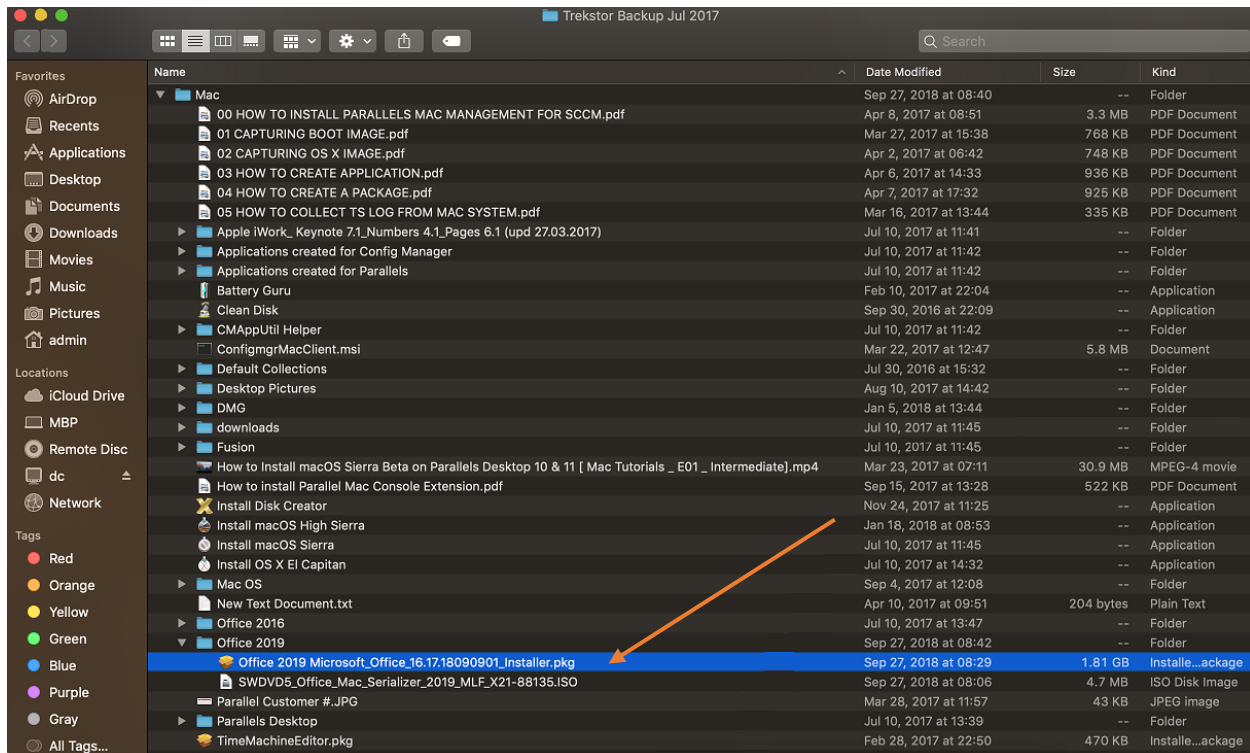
Trekstor Backup Jul 2017

Search

Favorites
AirDrop
Recents
Applications
Desktop
Documents
Downloads
Movies
Music
Pictures
admin

Locations
iCloud Drive
MBP
Remote Disc
dc
Network

Tags
Red
Orange
Yellow
Green
Blue
Purple
Gray
All Tags...

| Name | Date Modified | Size | Kind |
|---|---|---|---|
| Mac | Sep 27, 2018 at 08:40 | -- | Folder |
| 00 HOW TO INSTALL PARALLELS MAC MANAGEMENT FOR SCCM.pdf | Apr 8, 2017 at 08:51 | 3.3 MB | PDF Document |
| 01 CAPTURING BOOT IMAGE.pdf | Mar 27, 2017 at 15:38 | 768 KB | PDF Document |
| 02 CAPTURING OS X IMAGE.pdf | Apr 2, 2017 at 06:42 | 748 KB | PDF Document |
| 03 HOW TO CREATE APPLICATION.pdf | Apr 6, 2017 at 14:33 | 936 KB | PDF Document |
| 04 HOW TO CREATE A PACKAGE.pdf | Apr 7, 2017 at 17:32 | 925 KB | PDF Document |
| 05 HOW TO COLLECT TS LOG FROM MAC SYSTEM.pdf | Mar 16, 2017 at 13:44 | 335 KB | PDF Document |
| Apple iWork_ Keynote 7.1_Numbers 4.1_Pages 6.1 (upd 27.03.2017) | Jul 10, 2017 at 11:41 | -- | Folder |
| Applications created for Config Manager | Jul 10, 2017 at 11:42 | -- | Folder |
| Applications created for Parallels | Jul 10, 2017 at 11:42 | -- | Folder |
| Battery Guru | Feb 10, 2017 at 22:04 | -- | Application |
| Clean Disk | Sep 30, 2016 at 22:09 | -- | Application |
| CMAppUtil Helper | Jul 10, 2017 at 11:42 | -- | Folder |
| ConfigmgrMacClient.msi | Mar 22, 2017 at 12:47 | 5.8 MB | Document |
| Default Collections | Jul 30, 2016 at 15:32 | -- | Folder |
| Desktop Pictures | Aug 10, 2017 at 14:42 | -- | Folder |
| DMG | Jan 5, 2018 at 13:44 | -- | Folder |
| downloads | Jul 10, 2017 at 11:45 | -- | Folder |
| Fusion | Jul 10, 2017 at 11:45 | -- | Folder |
| How to Install macOS Sierra Beta on Parallels Desktop 10 & 11 [ Mac Tutorials _ E01 _ Intermediate].mp4 | Mar 23, 2017 at 07:11 | 30.9 MB | MPEG-4 movie |
| How to install Parallel Mac Console Extension.pdf | Sep 15, 2017 at 13:28 | 522 KB | PDF Document |
| Install Disk Creator | Nov 24, 2017 at 11:25 | -- | Application |
| Install macOS High Sierra | Jan 18, 2018 at 08:53 | -- | Application |
| Install macOS Sierra | Jul 10, 2017 at 11:45 | -- | Application |
| Install OS X El Capitan | Jul 10, 2017 at 14:32 | -- | Application |
| Mac OS | Sep 4, 2017 at 12:08 | -- | Folder |
| New Text Document.txt | Apr 10, 2017 at 09:51 | 204 bytes | Plain Text |
| Office 2016 | Jul 10, 2017 at 13:47 | -- | Folder |
| Office 2019 | Sep 27, 2018 at 08:42 | -- | Folder |
| Office 2019 Microsoft_Office_16.17.18090901_Installer.pkg | Sep 27, 2018 at 08:29 | 1.81 GB | Installe...ackage |
| SWDVD5_Office_Mac_Serializer_2019_MLF_X21-88135.ISO | Sep 27, 2018 at 08:06 | 4.7 MB | ISO Disk Image |
| Parallel Customer #.JPG | Mar 28, 2017 at 11:57 | 43 KB | JPEG image |
| Parallels Desktop | Jul 10, 2017 at 13:39 | -- | Folder |
| TimeMachineEditor.pkg | Feb 28, 2017 at 22:50 | 470 KB | Installe...ackage |